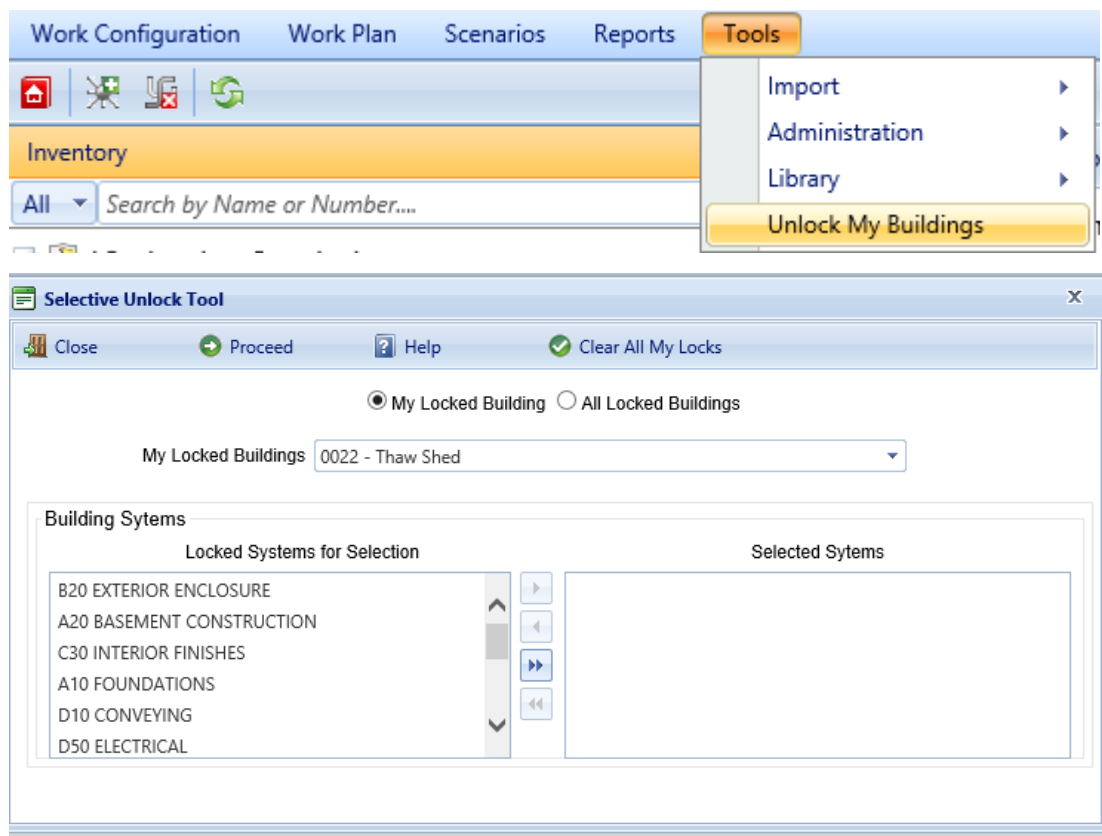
Work Configuration Work Plan Scenarios Reports Tools

Import
Administration
Library
Unlock My Buildings

Inventory

All Search by Name or Number....

Selective Unlock Tool

Close Proceed Help Clear All My Locks

My Locked Building All Locked Buildings

My Locked Buildings 0022 - Thaw Shed

Building Sytems

Locked Systems for Selection

B20 EXTERIOR ENCLOSURE
A20 BASEMENT CONSTRUCTION
C30 INTERIOR FINISHES
A10 FOUNDATIONS
D10 CONVEYING
D50 ELECTRICAL

Selected Sytems